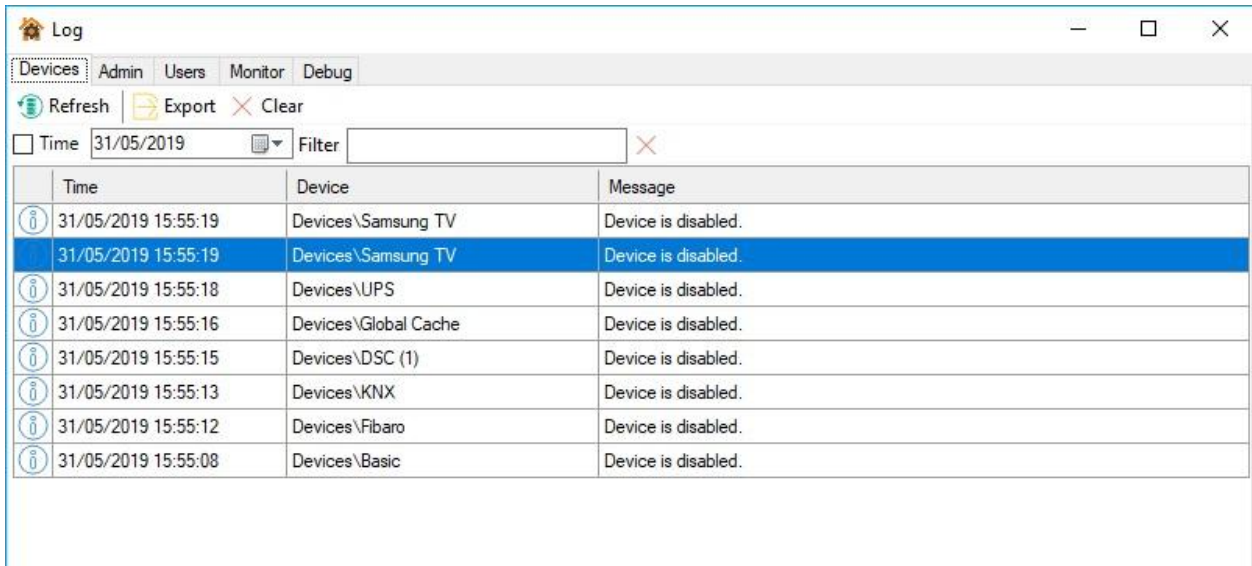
Log

Devices Admin Users Monitor Debug

Refresh Export Clear

Time 31/05/2019 Filter

| Time | Device | Message |
|---|---|---|
| 31/05/2019 15:55:19 | Devices\Samsung TV | Device is disabled. |
| 31/05/2019 15:55:19 | Devices\Samsung TV | Device is disabled. |
| 31/05/2019 15:55:18 | Devices\UPS | Device is disabled. |
| 31/05/2019 15:55:16 | Devices\Global Cache | Device is disabled. |
| 31/05/2019 15:55:15 | Devices\DSC (1) | Device is disabled. |
| 31/05/2019 15:55:13 | Devices\KNX | Device is disabled. |
| 31/05/2019 15:55:12 | Devices\Fibaro | Device is disabled. |
| 31/05/2019 15:55:08 | Devices\Basic | Device is disabled. |